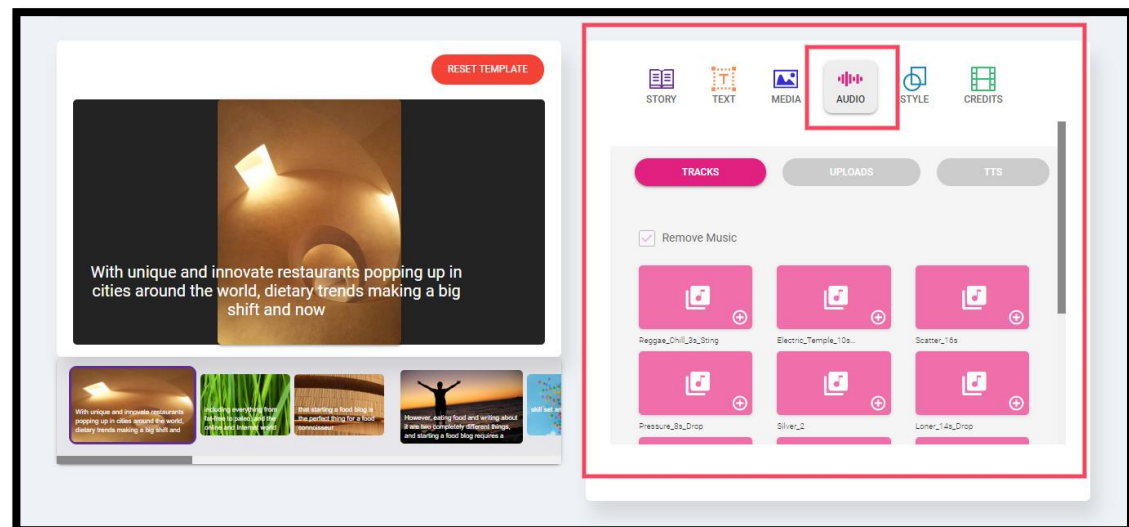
RESET TEMPLATE

With unique and innovate restaurants popping up in cities around the world, dietary trends making a big shift and now

With unique and innovate restaurants popping up in cities around the world, dietary trends making a big shift and

including everything from fat-free to paleo and the online and internet world

that starting a food blog is the perfect thing for a food connoisseur

However, eating food and writing about it are two completely different things, and starting a food blog requires a

skill set an

STORY
TEXT
MEDIA
AUDIO
STYLE
CREDITS

TRACKS
UPLOADS
TTS

Remove Music

Reggae_Chill_3s_Sting
Electric_Temple_10s...
Scatter_16s
Pressure_8s_Drop
Silver_2
Loner_14s_Drop